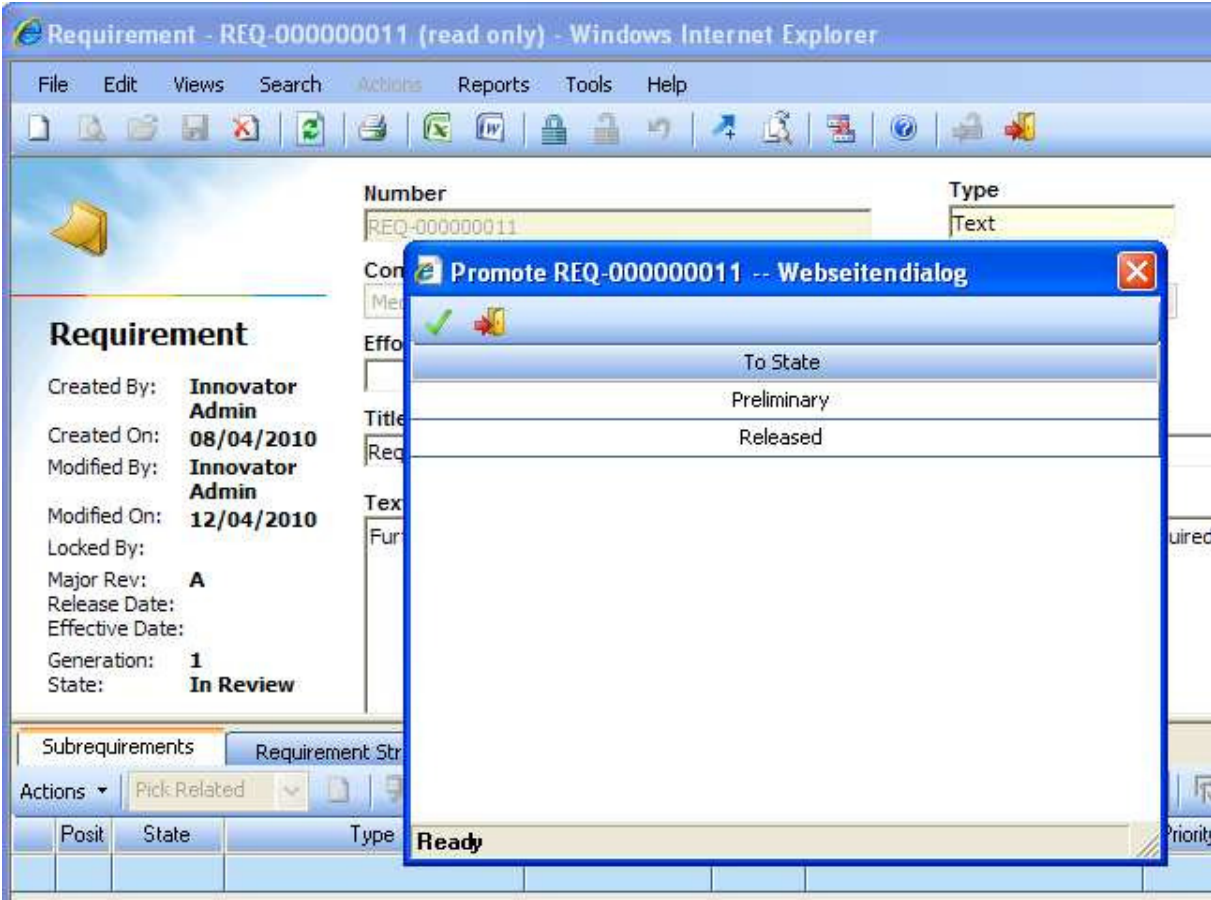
Requirement - REQ-000000011 (read only) - Windows Internet Explorer

File Edit Views Search Actions Reports Tools Help

Number
REQ-000000011

Type
Text

Con
Me

Effo

Title
Req

Tex
Fur

uired

Requirement

Created By: Innovator Admin
Created On: 08/04/2010
Modified By: Innovator Admin
Modified On: 12/04/2010
Locked By:
Major Rev: A
Release Date:
Effective Date:
Generation: 1
State: In Review

Promote REQ-000000011 -- Webseitendialog

| To State |
|---|
| Preliminary |
| Released |

Ready

Subrequirements
Requirement Str

Actions
Pick Related

Posit State Type Priority